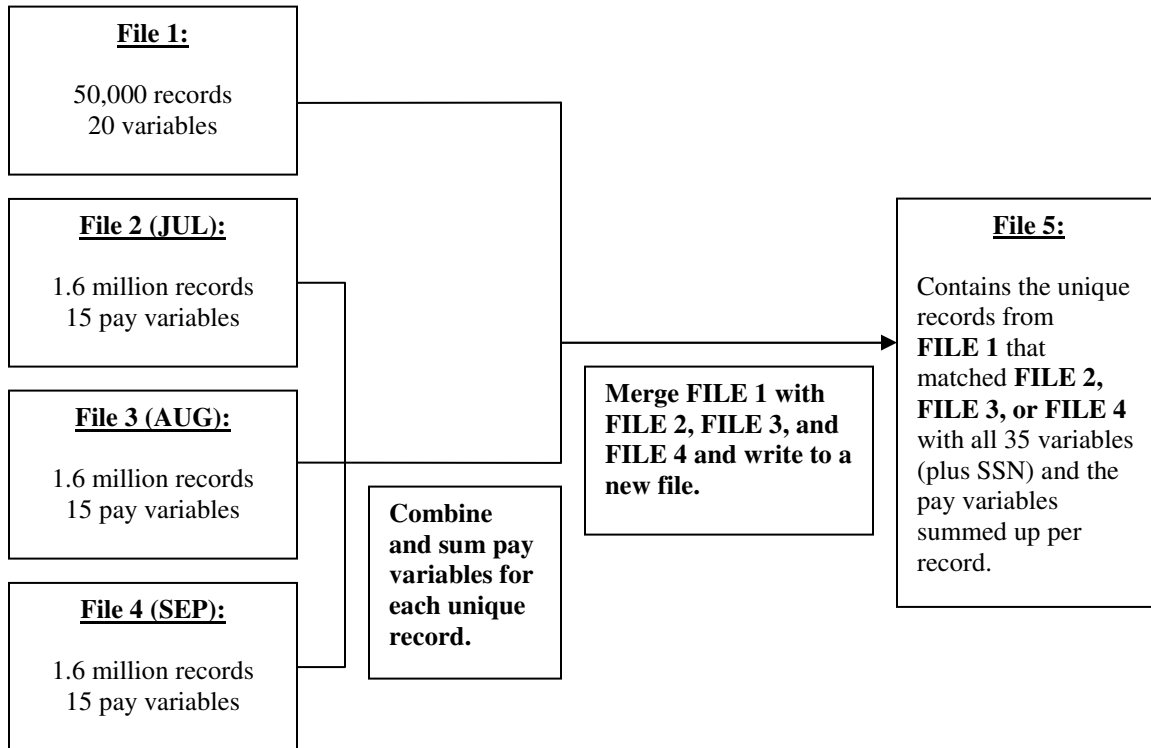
File 1:

50,000 records
20 variables

File 2 (JUL):

1.6 million records
15 pay variables

File 3 (AUG):

1.6 million records
15 pay variables

File 4 (SEP):

1.6 million records
15 pay variables

Combine and sum pay variables for each unique record.

Merge FILE 1 with FILE 2, FILE 3, and FILE 4 and write to a new file.

File 5:

Contains the unique records from FILE 1 that matched FILE 2, FILE 3, or FILE 4 with all 35 variables (plus SSN) and the pay variables summed up per record.